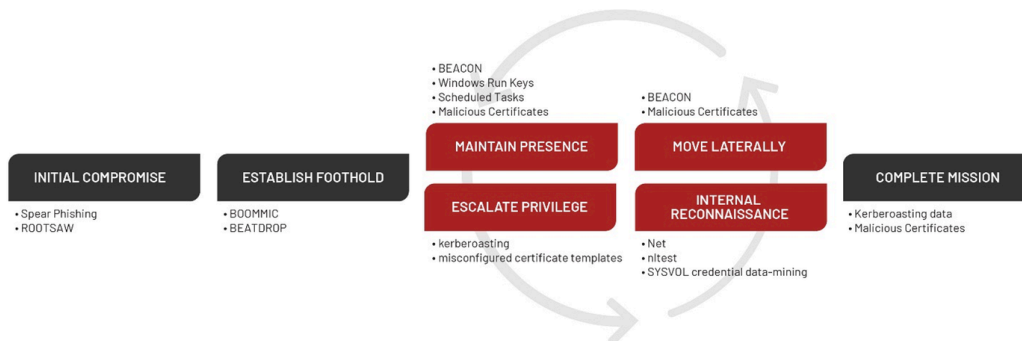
INITIAL COMPROMISE

• Spear Phishing
• ROOTSAW

ESTABLISH FOOTHOLD

• BOOMMIC
• BEATDROP

• BEACON
• Windows Run Keys
• Scheduled Tasks
• Malicious Certificates

MAINTAIN PRESENCE

ESCALATE PRIVILEGE

• kerberoasting
• misconfigured certificate templates

• BEACON
• Malicious Certificates

MOVE LATERALLY

INTERNAL RECONNAISSANCE

• Net
• nltest
• SYSVOL credential data-mining

COMPLETE MISSION

• Kerberoasting data
• Malicious Certificates